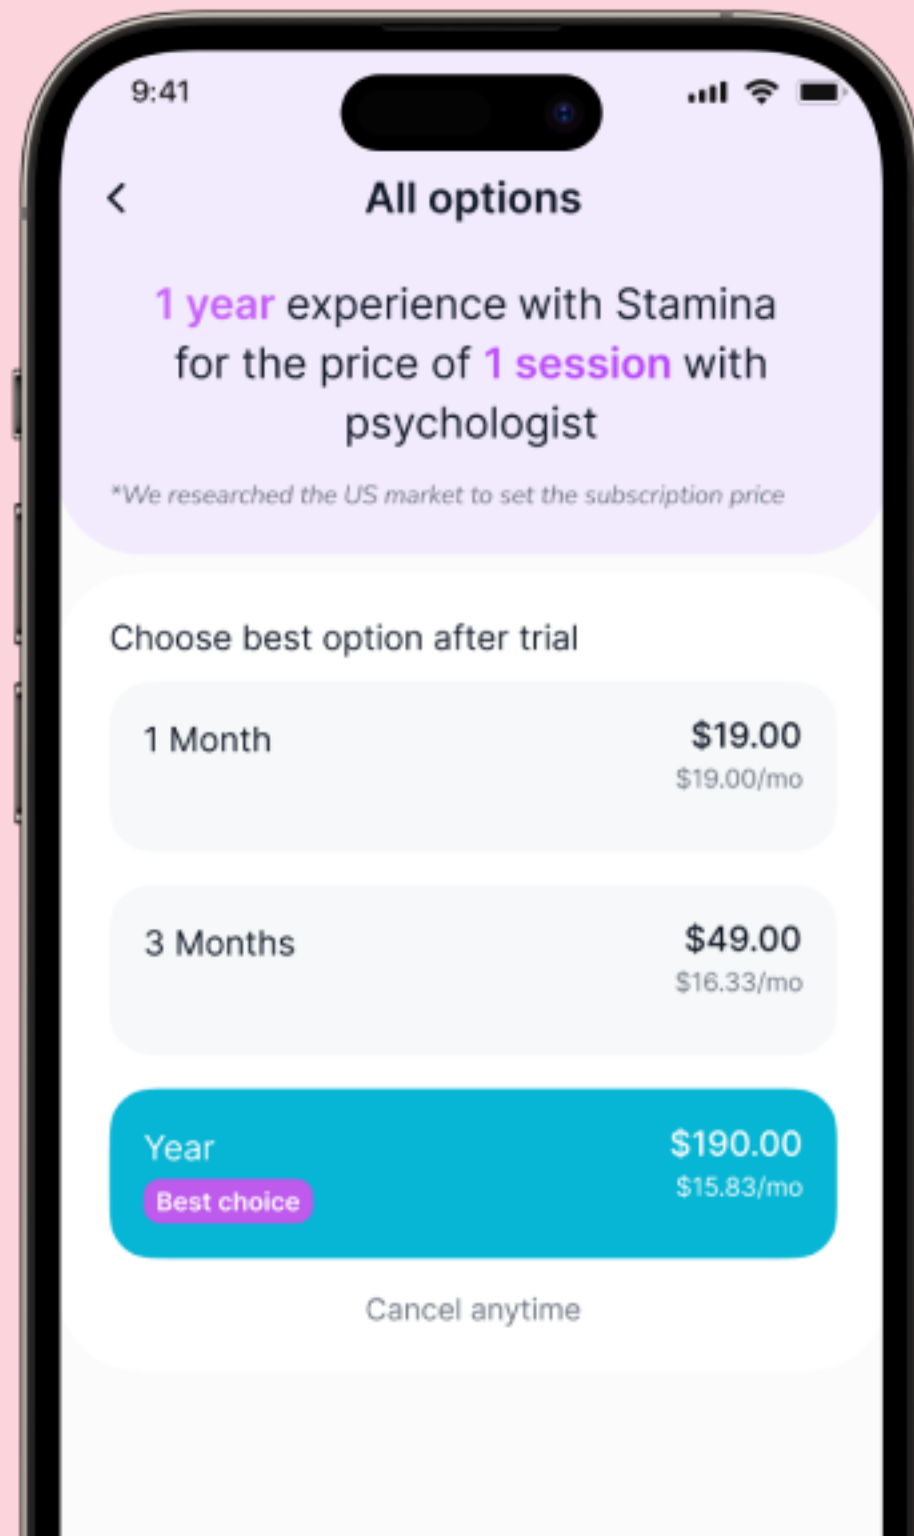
9:41

All options

1 year experience with Stamina for the price of 1 session with psychologist

*We researched the US market to set the subscription price

Choose best option after trial

1 Month
$19.00
$19.00/mo

3 Months
$49.00
$16.33/mo

Year
Best choice
$190.00
$15.83/mo

Cancel anytime